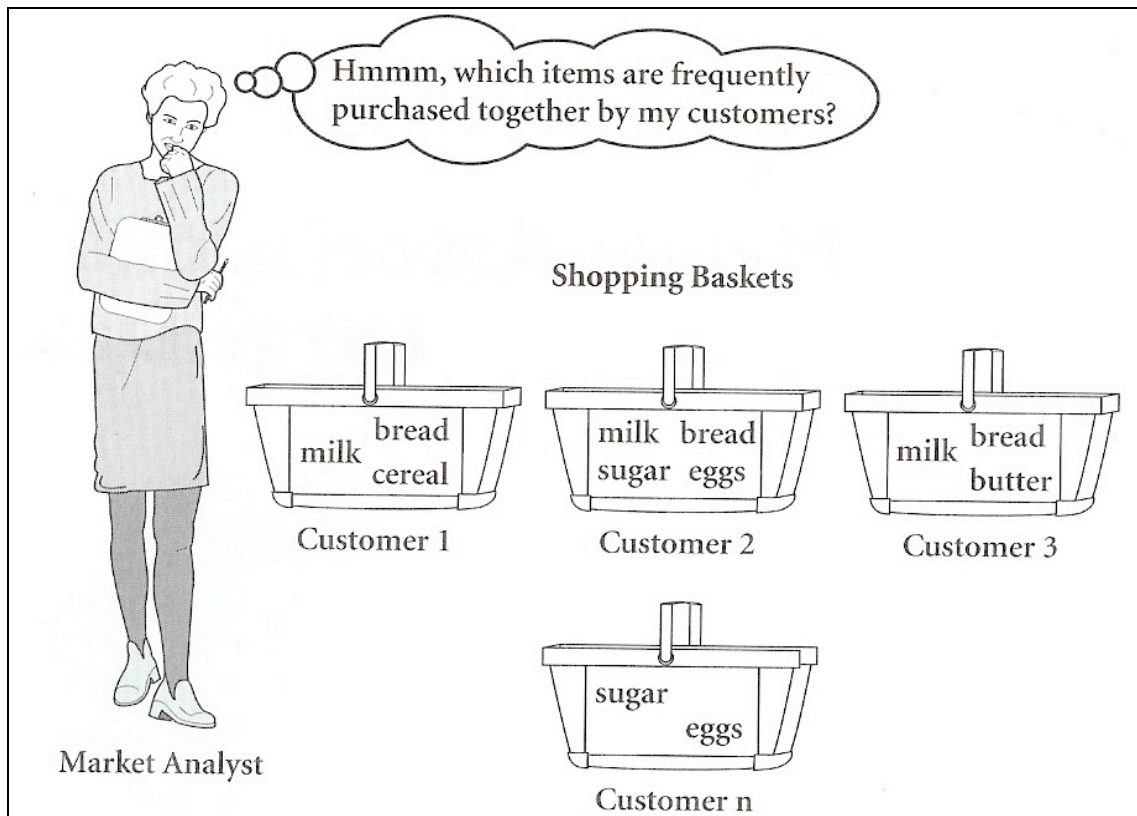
Hmmm, which items are frequently purchased together by my customers?

Shopping Baskets

milk bread cereal

Customer 1

milk bread sugar eggs

Customer 2

milk bread butter

Customer 3

sugar eggs

Customer n

Market Analyst